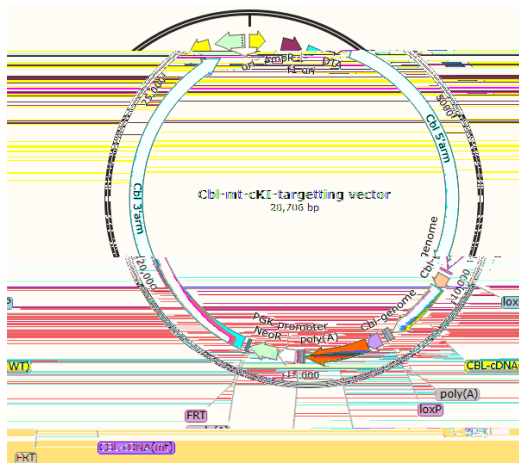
ori
AmpR
f1 ori
DTA
25,000
5000
Cbl 5'arm
Cbl 3'arm
Cbl-mt-cKI-targetting vector
28,706 bp
Cbl-genome
Cbl-E
20,000
10,000
PGK promoter
NeoR
poly(A)
Cbl-genome
15,000
loxP
CBL-cDNA
WT)
poly(A)
FRT
loxP
CBL-cDNA(mF)
FRT